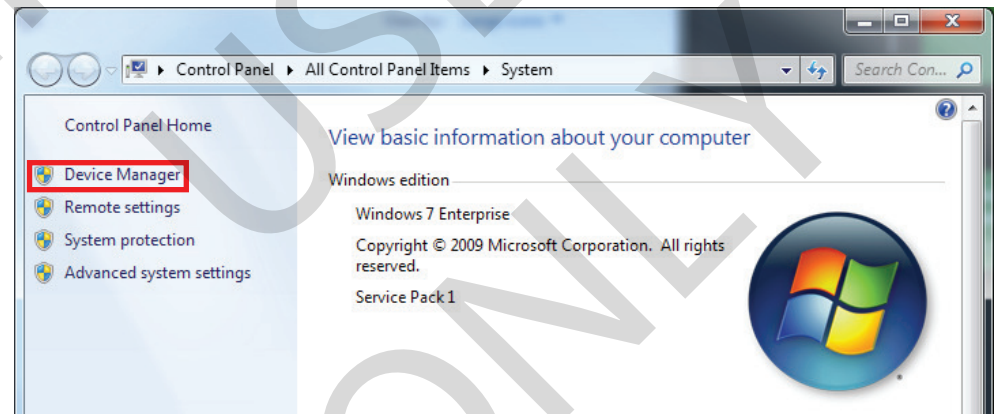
Control Panel ▸ All Control Panel Items ▸ System

Search Con...

Control Panel Home

Device Manager

Remote settings

System protection

Advanced system settings

View basic information about your computer

Windows edition

Windows 7 Enterprise

Copyright © 2009 Microsoft Corporation. All rights reserved.

Service Pack 1

USE ONLY